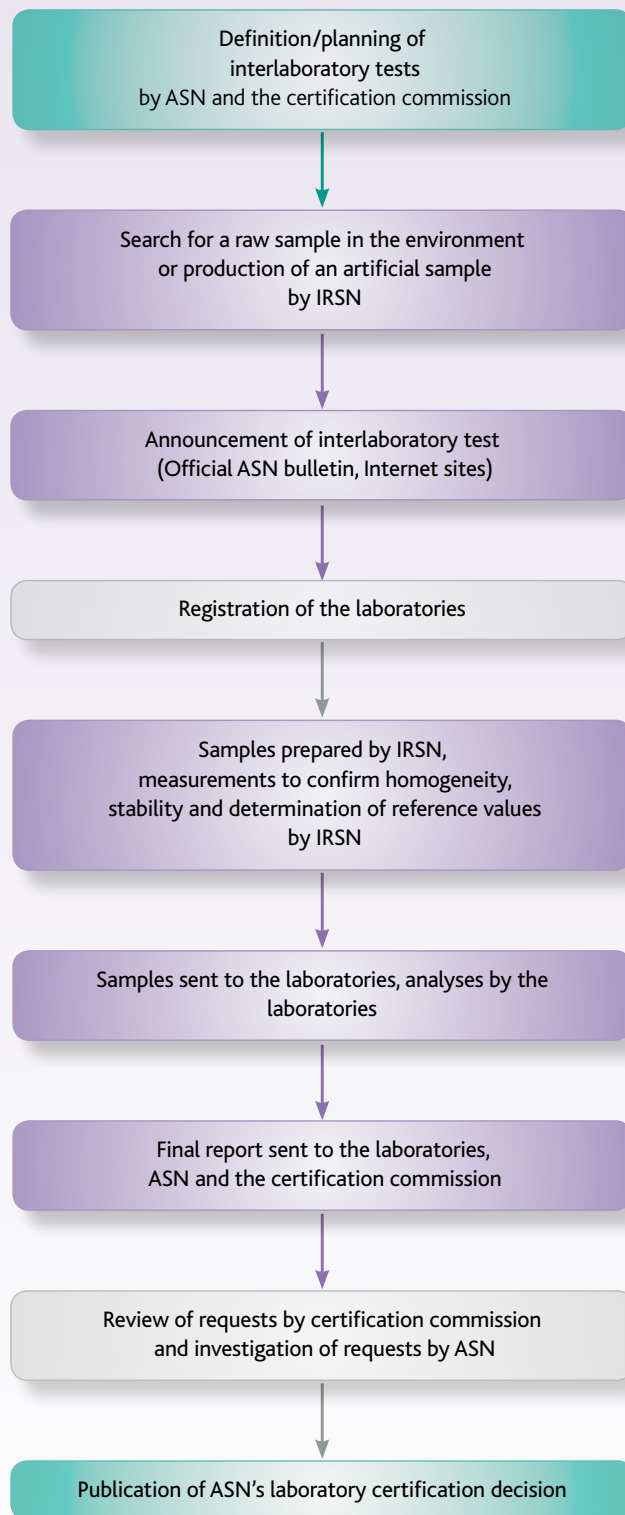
Definition/planning of interlaboratory tests by ASN and the certification commission

Search for a raw sample in the environment or production of an artificial sample by IRSN

Announcement of interlaboratory test (Official ASN bulletin, Internet sites)

Registration of the laboratories

Samples prepared by IRSN, measurements to confirm homogeneity, stability and determination of reference values by IRSN

Samples sent to the laboratories, analyses by the laboratories

Final report sent to the laboratories, ASN and the certification commission

Review of requests by certification commission and investigation of requests by ASN

Publication of ASN's laboratory certification decision